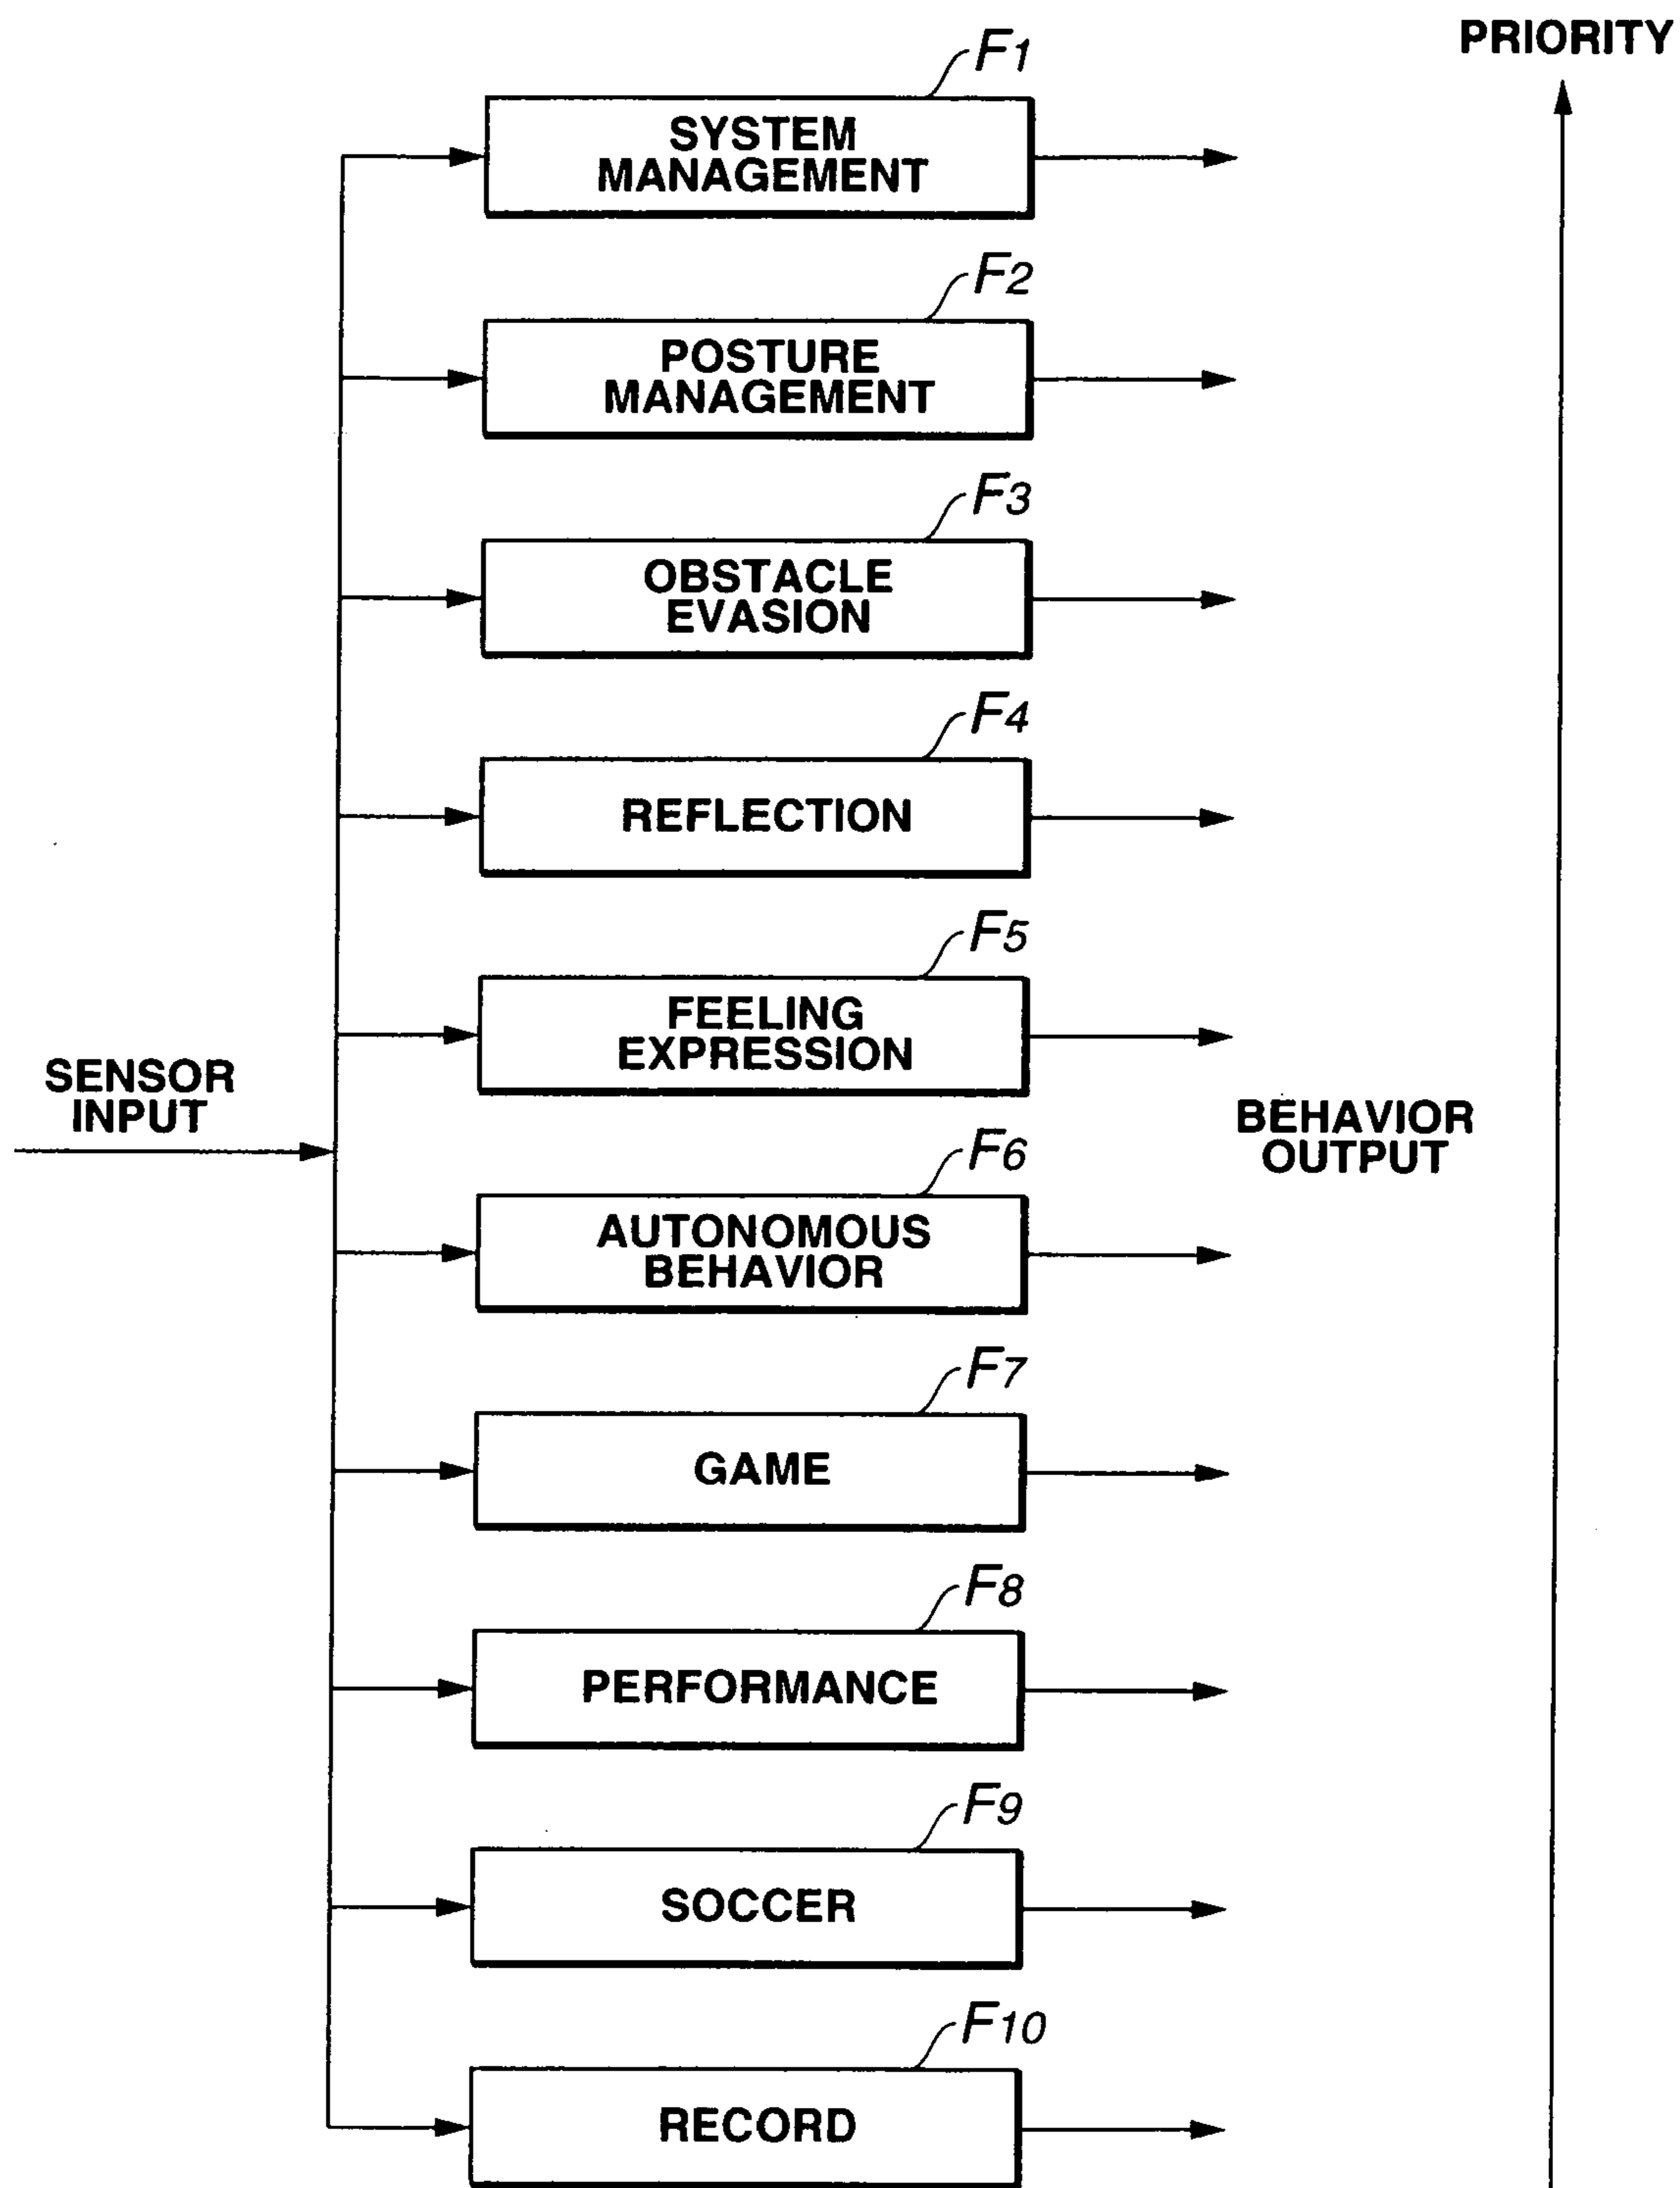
PRIORITY

$F_1$
SYSTEM MANAGEMENT

$F_2$
POSTURE MANAGEMENT

$F_3$
OBSTACLE EVASION

$F_4$
REFLECTION

$F_5$
FEELING EXPRESSION

SENSOR INPUT

BEHAVIOR OUTPUT

$F_6$
AUTONOMOUS BEHAVIOR

$F_7$
GAME

$F_8$
PERFORMANCE

$F_9$
SOCCER

$F_{10}$
RECORD